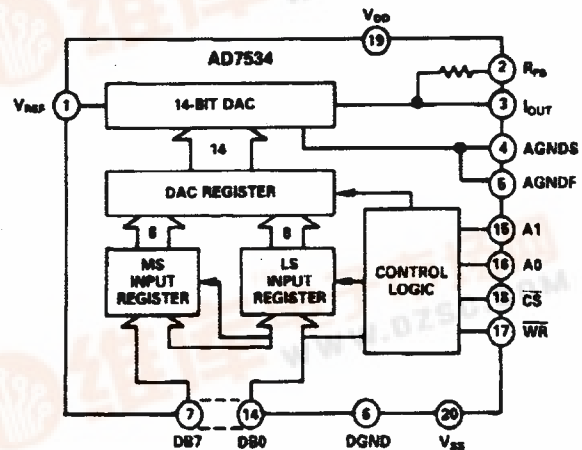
$V_{DD}$
19
AD7534
$V_{REF}$
1
14-BIT DAC
2
$R_{FB}$
3
$I_{OUT}$
14
4
AGNDS
5
AGNDF
DAC REGISTER
6
8
15
A1
16
A0
MS INPUT REGISTER
LS INPUT REGISTER
CONTROL LOGIC
18
$\overline{CS}$
17
$\overline{WR}$
7
14
6
20
DB7
DB0
DGND
$V_{SS}$